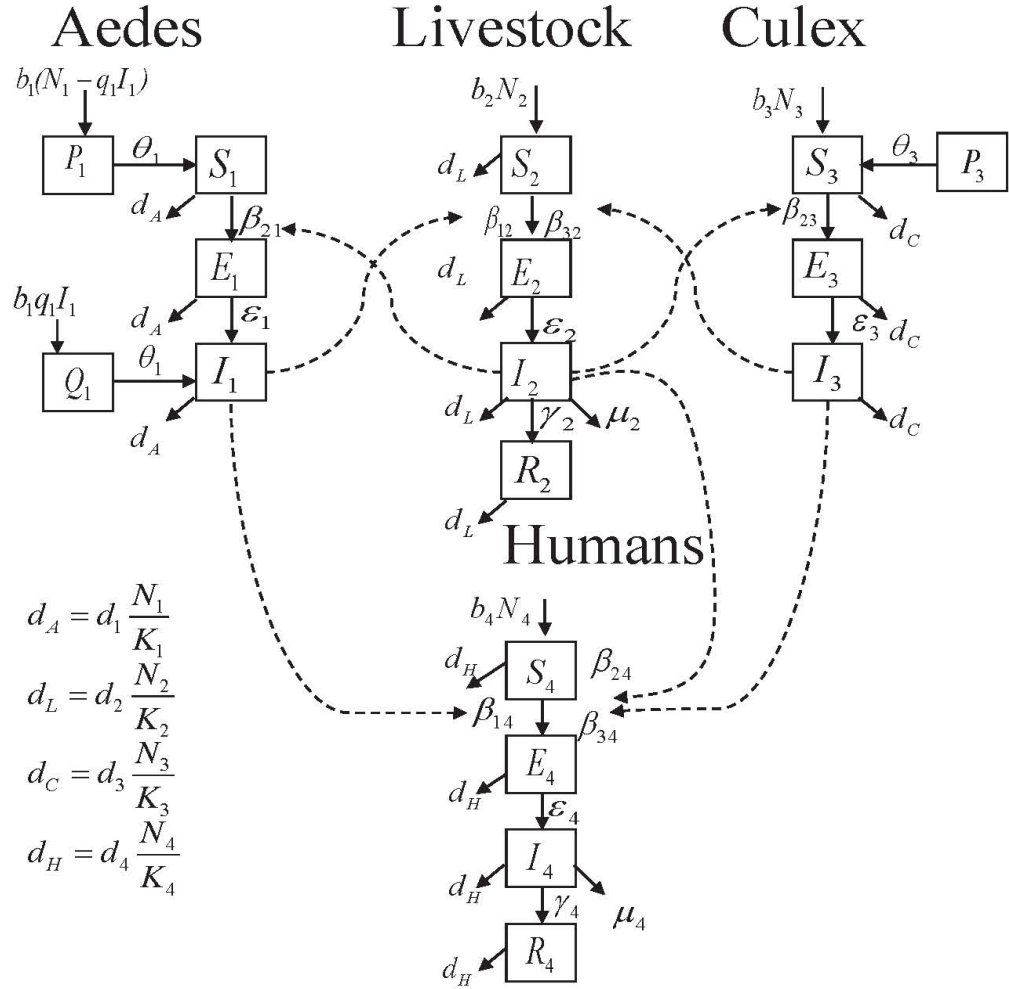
Aedes

Livestock

Culex

$b_1(N_1 - q_1 I_1)$

$P_1$ $\theta_1$ $S_1$ $d_A$ $\beta_{21}$

$E_1$ $d_A$ $\varepsilon_1$

$b_1 q_1 I_1$

$Q_1$ $\theta_1$ $I_1$ $d_A$

$b_2 N_2$

$d_L$ $S_2$

$\beta_{12}$ $\beta_{32}$

$d_L$ $E_2$ $\varepsilon_2$

$I_2$ $d_L$ $\gamma_2$ $\mu_2$

$R_2$ $d_L$

$b_3 N_3$

$S_3$ $\theta_3$ $P_3$

$\beta_{23}$ $d_C$

$E_3$ $\varepsilon_3$ $d_C$

$I_3$ $d_C$

Humans

$d_A = d_1 \frac{N_1}{K_1}$

$d_L = d_2 \frac{N_2}{K_2}$

$d_C = d_3 \frac{N_3}{K_3}$

$d_H = d_4 \frac{N_4}{K_4}$

$b_4 N_4$

$d_H$ $S_4$ $\beta_{24}$

$\beta_{14}$ $\beta_{34}$

$E_4$ $d_H$ $\varepsilon_4$

$I_4$ $d_H$ $\gamma_4$ $\mu_4$

$R_4$ $d_H$